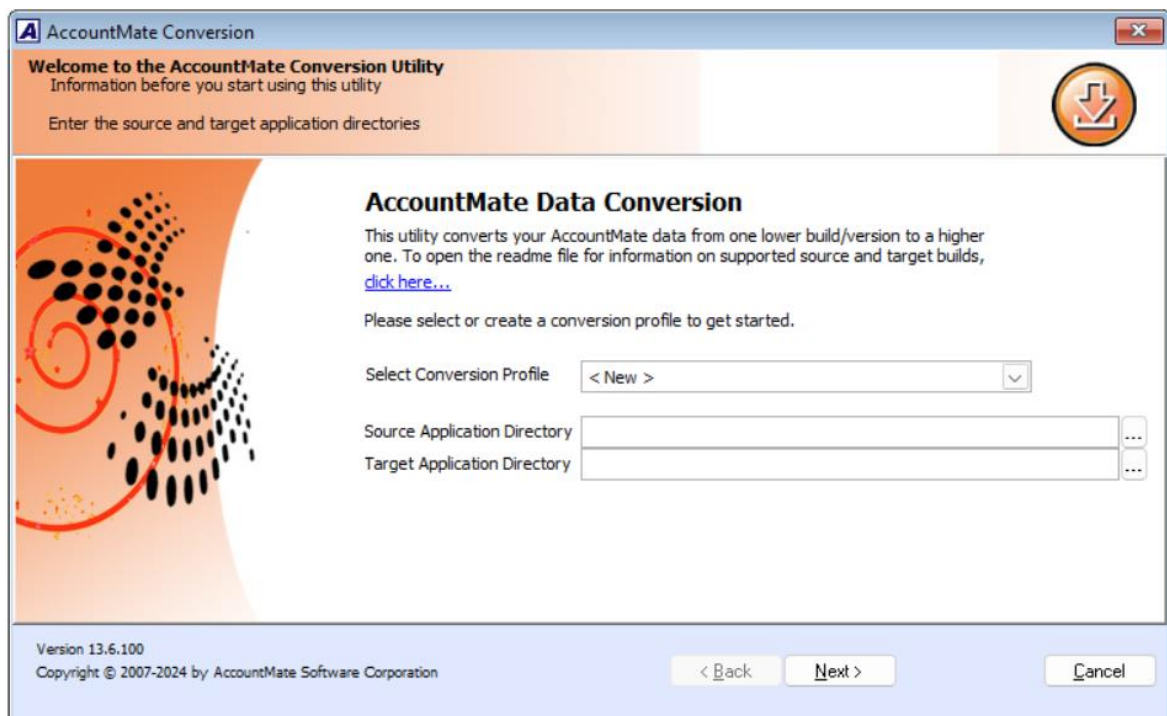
A AccountMate Conversion

Welcome to the AccountMate Conversion Utility
Information before you start using this utility

Enter the source and target application directories

AccountMate Data Conversion

This utility converts your AccountMate data from one lower build/version to a higher one. To open the readme file for information on supported source and target builds, click here...

Please select or create a conversion profile to get started.

Select Conversion Profile
< New >

Source Application Directory
...
Target Application Directory
...

Version 13.6.100
Copyright © 2007-2024 by AccountMate Software Corporation

< Back
Next >
Cancel